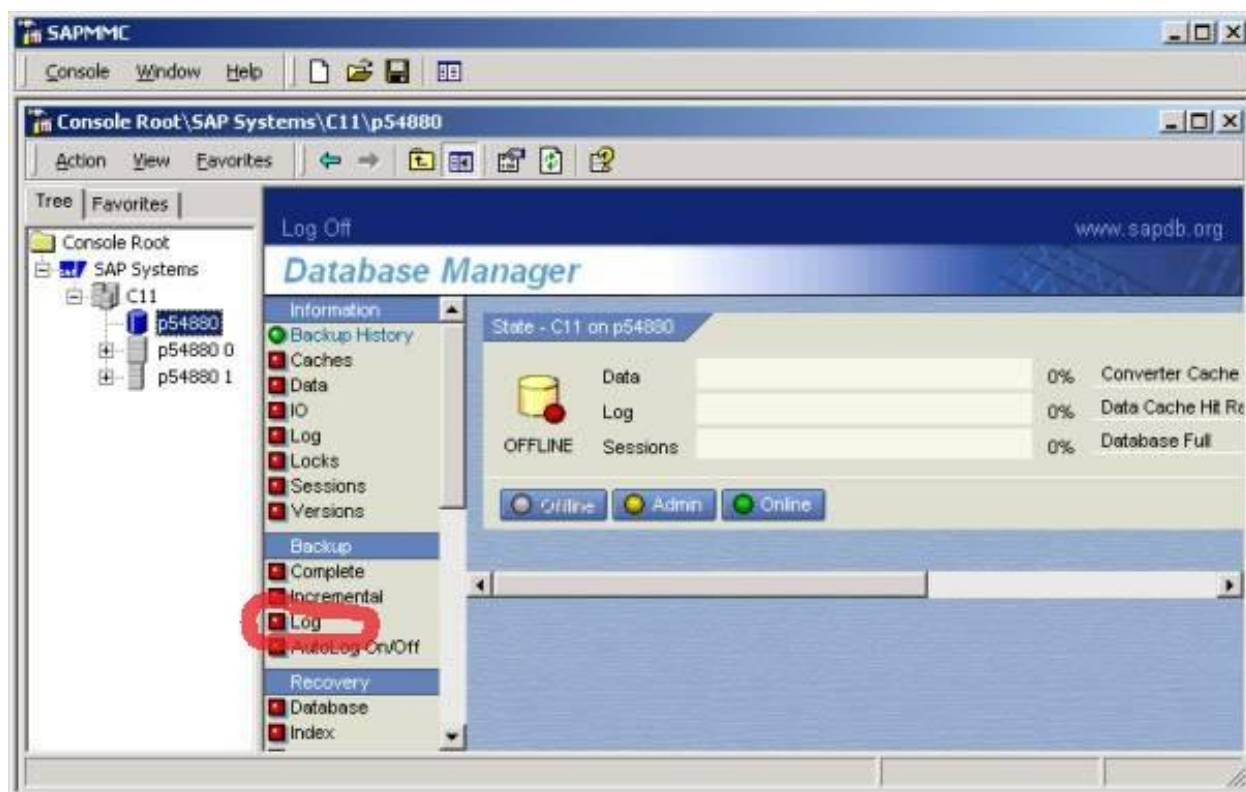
SAPMMC

Console Window Help

Console Root\SAP Systems\C11\p54880

Action View Favorites

Tree | Favorites

Console Root
SAP Systems
C11
p54880
p54880 0
p54880 1

Log Off

www.sapdb.org

Database Manager

Information
Backup History
Caches
Data
IO
Log
Locks
Sessions
Versions

Backup
Complete
Incremental
Log
AutoLog On/Off

Recovery
Database
Index

State - C11 on p54880

Data 0%
Log 0%
OFFLINE Sessions 0%

Converter Cache
Data Cache Hit R
Database Full

Offline Admin Online